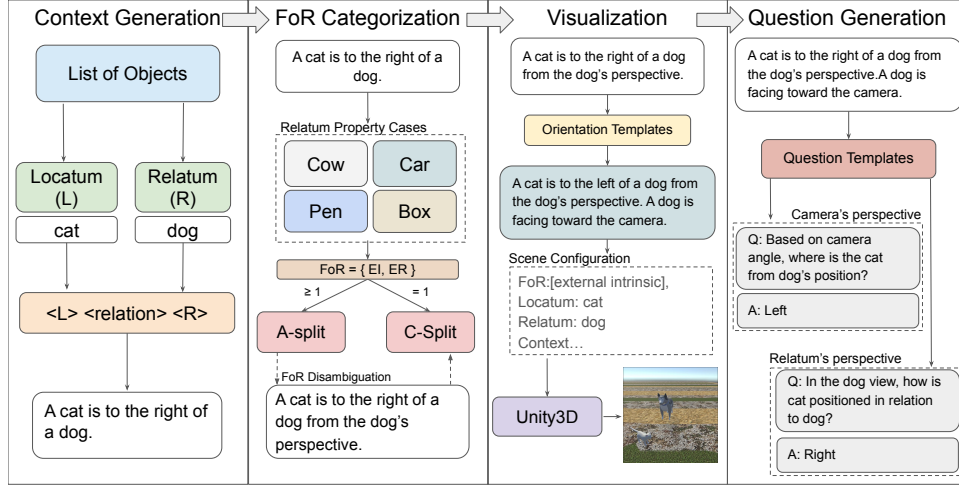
Context Generation

List of Objects

Locatum (L)

cat

Relatum (R)

dog

<L> <relation> <R>

A cat is to the right of a dog.

FoR Categorization

A cat is to the right of a dog.

Relatum Property Cases

Cow

Car

Pen

Box

FoR = { EI, ER }

≥ 1

= 1

A-split

C-Split

FoR Disambiguation

A cat is to the right of a dog from the dog's perspective.

Visualization

A cat is to the right of a dog from the dog's perspective.

Orientation Templates

A cat is to the left of a dog from the dog's perspective. A dog is facing toward the camera.

Scene Configuration

FoR:[external intrinsic], Locatum: cat Relatum: dog Context…

Unity3D

Question Generation

A cat is to the right of a dog from the dog's perspective.A dog is facing toward the camera.

Question Templates

Camera's perspective

Q: Based on camera angle, where is the cat from dog's position?

A: Left

Relatum's perspective

Q: In the dog view, how is cat positioned in relation to dog?

A: Right